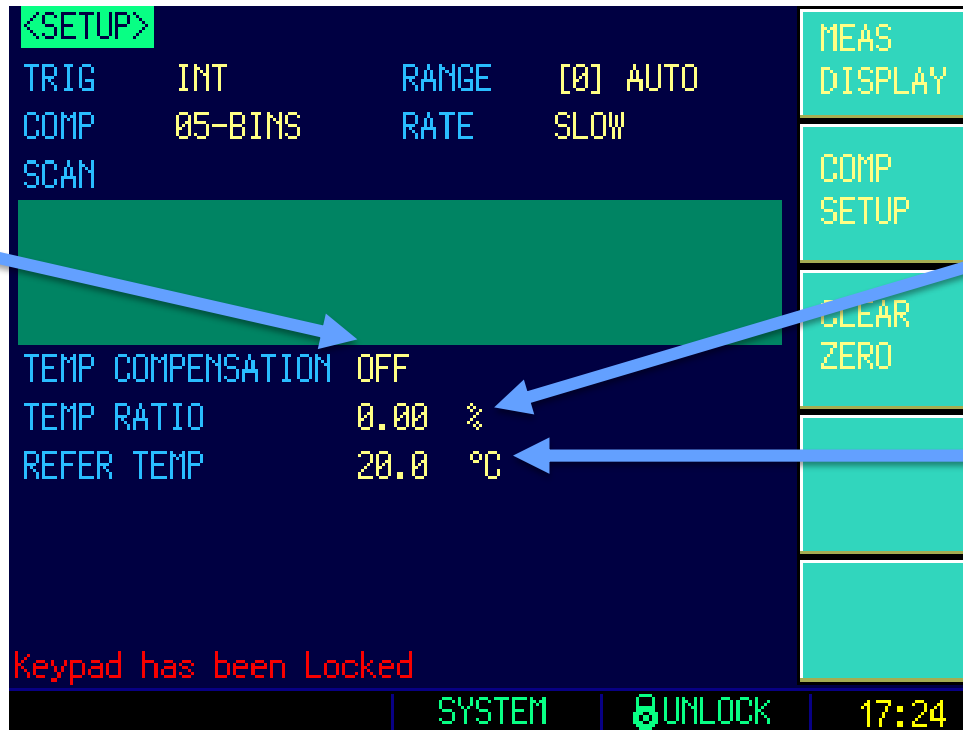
<SETUP>

TRIG INT RANGE [0] AUTO

COMP 05-BINS RATE SLOW

SCAN

TEMP COMPENSATION OFF

TEMP RATIO 0.00 %

REFER TEMP 20.0 °C

Keypad has been Locked

SYSTEM UNLOCK 17:24

MEAS DISPLAY

COMP SETUP

CLEAR ZERO